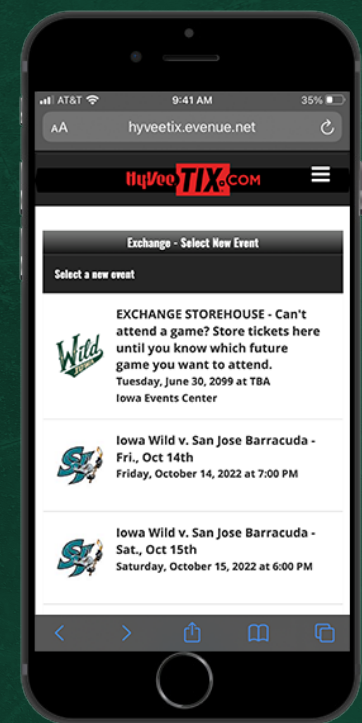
AT&T 9:41 AM 35%

AA hyveetix.evenue.net

HyVeeTIX.COM

Exchange - Select New Event

Select a new event

Wild

EXCHANGE STOREHOUSE - Can't attend a game? Store tickets here until you know which future game you want to attend.
Tuesday, June 30, 2099 at TBA
Iowa Events Center

SJ

Iowa Wild v. San Jose Barracuda - Fri., Oct 14th
Friday, October 14, 2022 at 7:00 PM

SJ

Iowa Wild v. San Jose Barracuda - Sat., Oct 15th
Saturday, October 15, 2022 at 6:00 PM